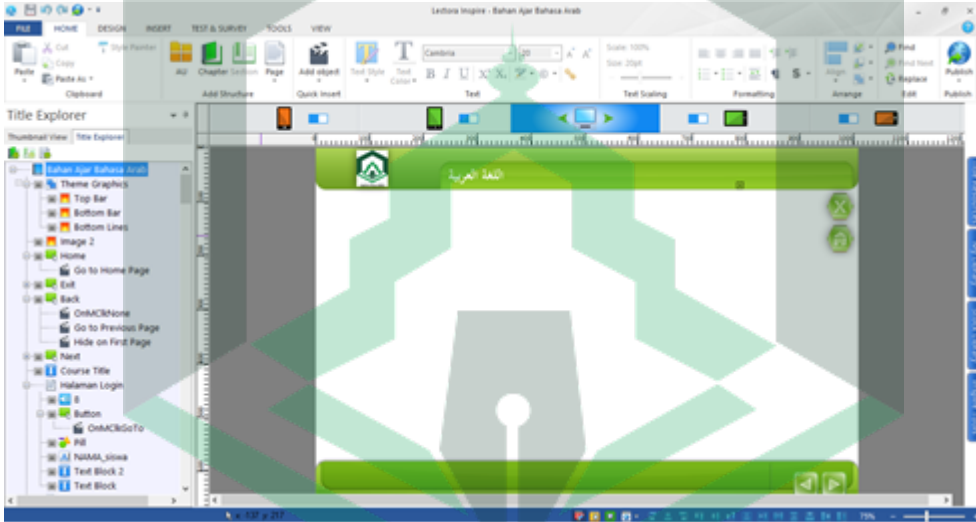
Lectora Inspire - Bahan Ajar Bahasa Arab

FILE HOME DESIGN INSERT TEST & SURVEY TOOLS VIEW

Paste Cut Copy Paste As Style Painter Clipboard

AU Chapter Section Page Add Structure

Add object Quick Insert

Text Style Text Color Cambria 20 Text

Scale: 100% Size: 20pt Text Scaling

Formatting

Align Arrange

Find Find Next Replace Edit

Publish Publish

Title Explorer

Thumbnail View Title Explorer

Bahan Ajar Bahasa Arab
Theme Graphics
Top Bar
Bottom Bar
Bottom Lines
Image 2
Home
Go to Home Page
Exit
Back
OnMClkNone
Go to Previous Page
Hide on First Page
Next
Course Title
Halaman Login
8
Button
OnMClkGoTo
Pill
NAMA_siswa
Text Block 2
Text Block

اللغة العربية

x: 137 y: 217

75%